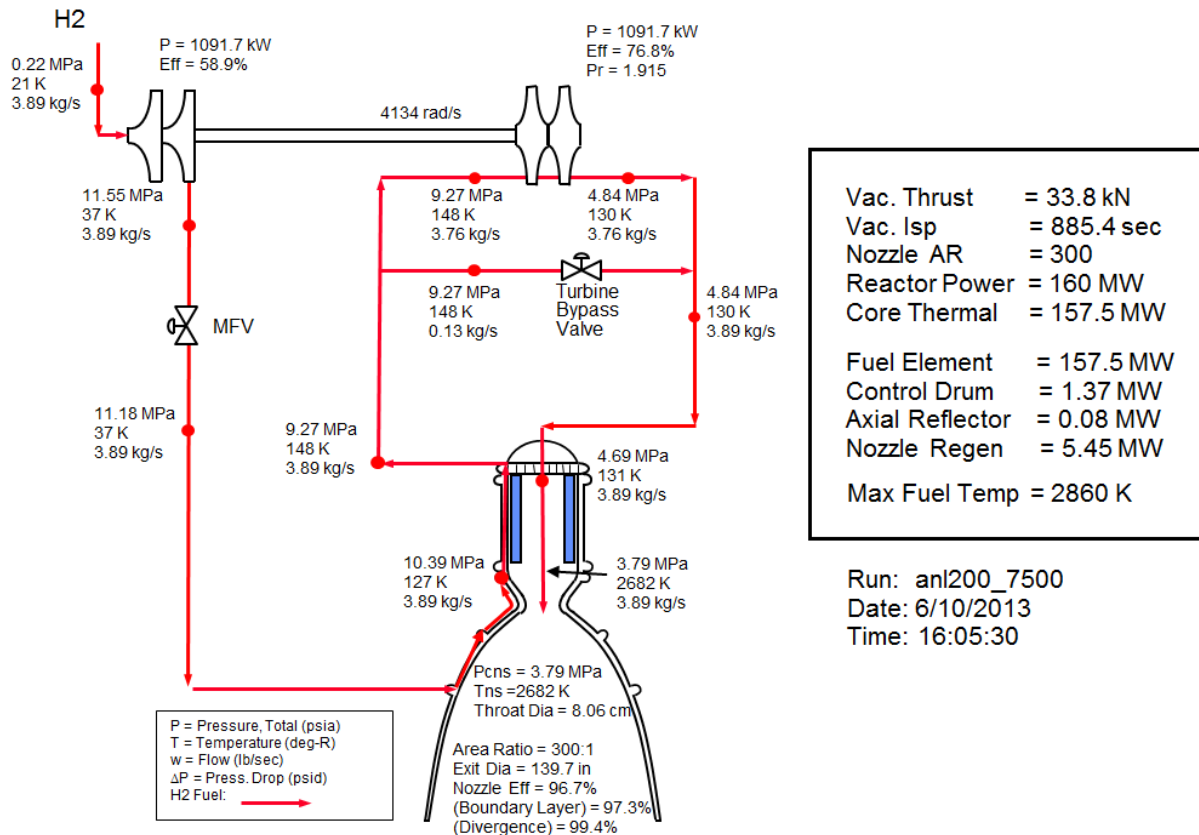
H2

0.22 MPa
21 K
3.89 kg/s

P = 1091.7 kW
Eff = 58.9%

P = 1091.7 kW
Eff = 76.8%
Pr = 1.915

4134 rad/s

11.55 MPa
37 K
3.89 kg/s

9.27 MPa
148 K
3.76 kg/s

4.84 MPa
130 K
3.76 kg/s

9.27 MPa
148 K
0.13 kg/s

Turbine
Bypass
Valve

4.84 MPa
130 K
3.89 kg/s

MFV

11.18 MPa
37 K
3.89 kg/s

9.27 MPa
148 K
3.89 kg/s

4.69 MPa
131 K
3.89 kg/s

10.39 MPa
127 K
3.89 kg/s

3.79 MPa
2682 K
3.89 kg/s

Vac. Thrust = 33.8 kN
Vac. Isp = 885.4 sec
Nozzle AR = 300
Reactor Power = 160 MW
Core Thermal = 157.5 MW

Fuel Element = 157.5 MW
Control Drum = 1.37 MW
Axial Reflector = 0.08 MW
Nozzle Regen = 5.45 MW

Max Fuel Temp = 2860 K

Run: anl200_7500
Date: 6/10/2013
Time: 16:05:30

Pcns = 3.79 MPa
Tns =2682 K
Throat Dia = 8.06 cm

Area Ratio = 300:1
Exit Dia = 139.7 in
Nozzle Eff = 96.7%
(Boundary Layer) = 97.3%
(Divergence) = 99.4%

P = Pressure, Total (psia)
T = Temperature (deg-R)
w = Flow (lb/sec)
ΔP = Press. Drop (psid)
H2 Fuel: